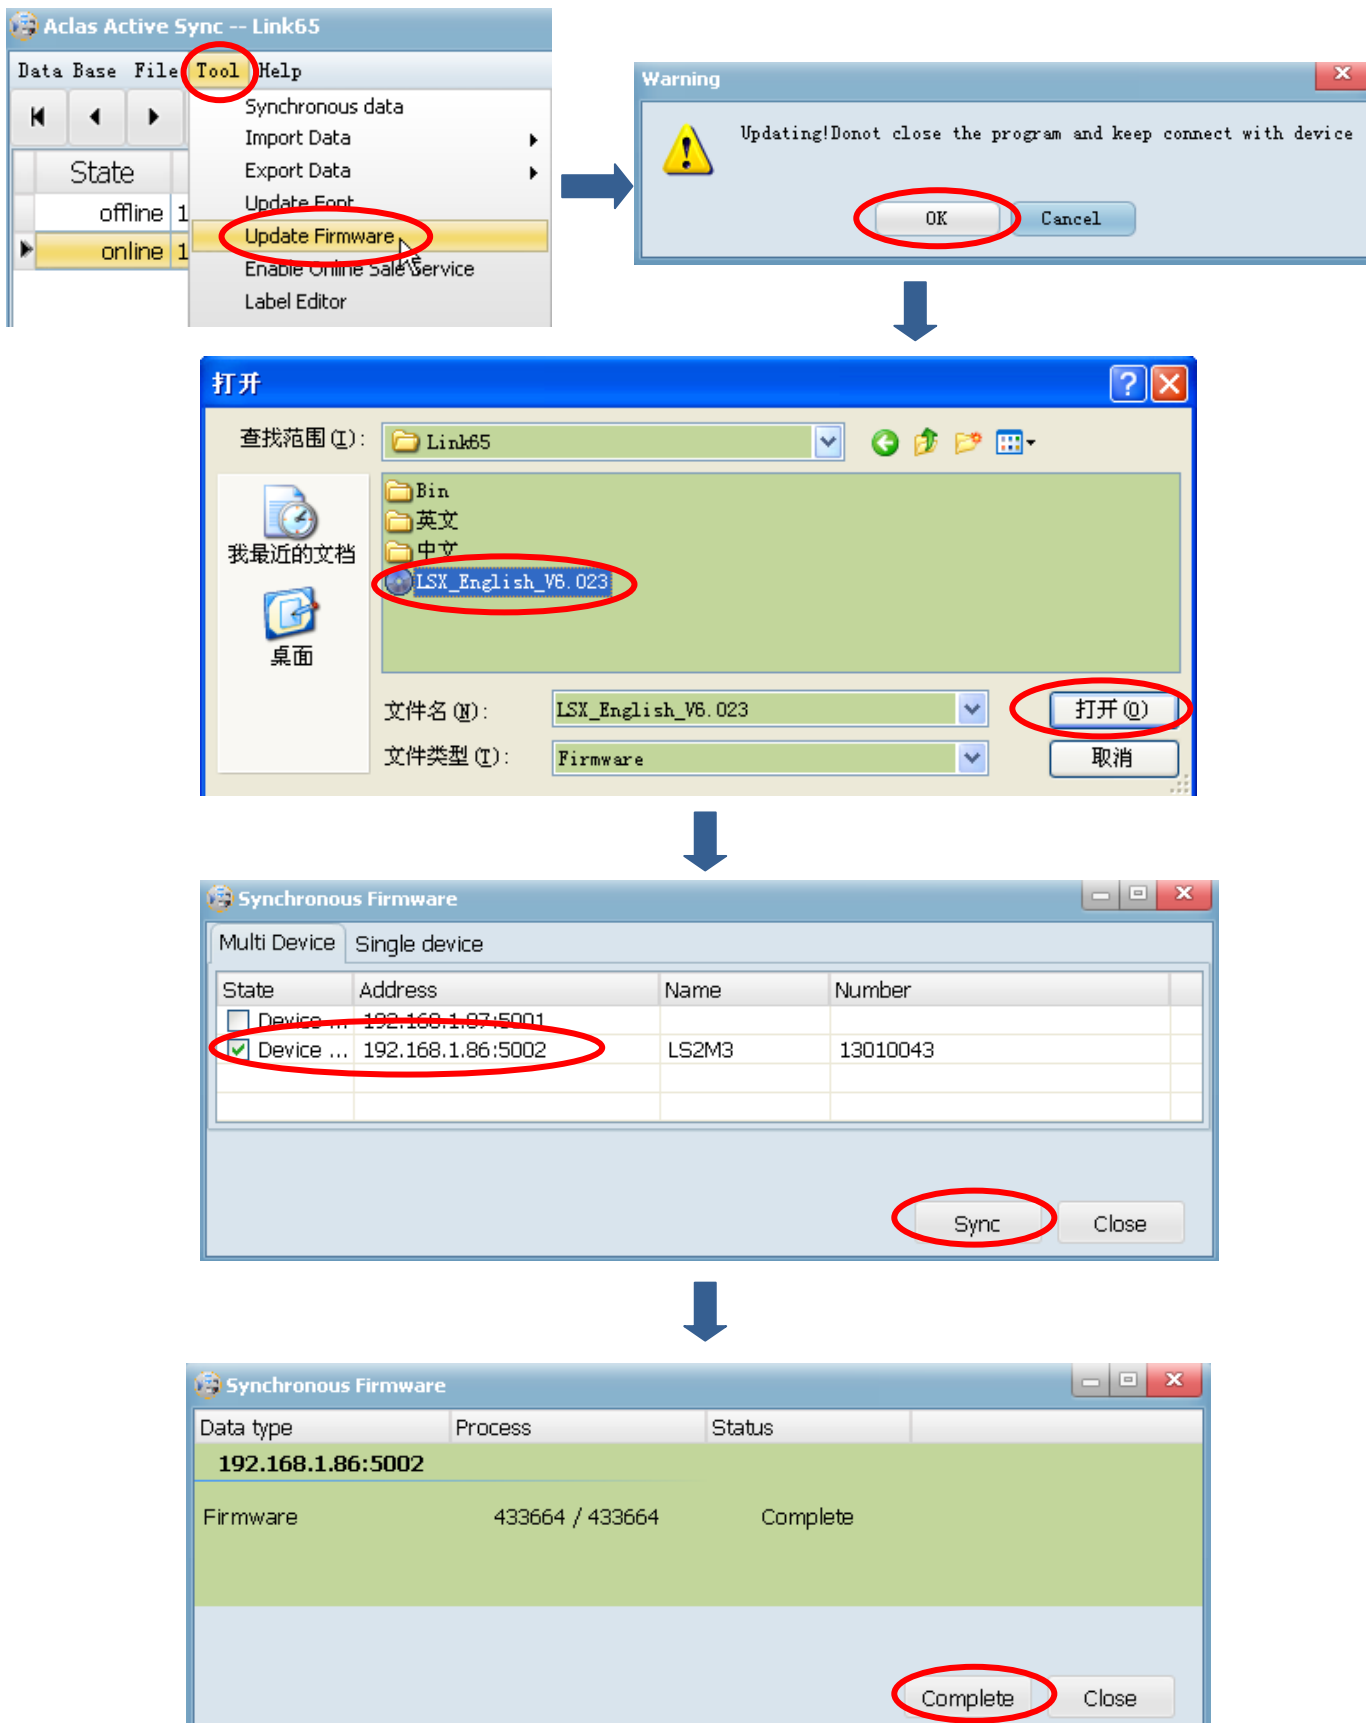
Aclas Active Sync -- Link65

Data Base File Tool Help

Synchronous data
Import Data
Export Data
Update Font
Update Firmware
Enable Online Sale Service
Label Editor

State
offline 1
online 1

Warning

Updating!Donot close the program and keep connect with device

OK Cancel

打开

查找范围(I): Link65

Bin
英文
中文
LSX_English_V6.023

我最近的文档
桌面

文件名(N): LSX_English_V6.023
文件类型(T): Firmware

打开(O)
取消

Synchronous Firmware

Multi Device Single device

| State | Address | Name | Number |
|---|---|---|---|
| Device ... | 192.168.1.87:5001 | | |
| Device ... | 192.168.1.86:5002 | LS2M3 | 13010043 |

Sync Close

Synchronous Firmware

| Data type | Process | Status |
|---|---|---|
| 192.168.1.86:5002 | | |
| Firmware | 433664 / 433664 | Complete |

Complete Close